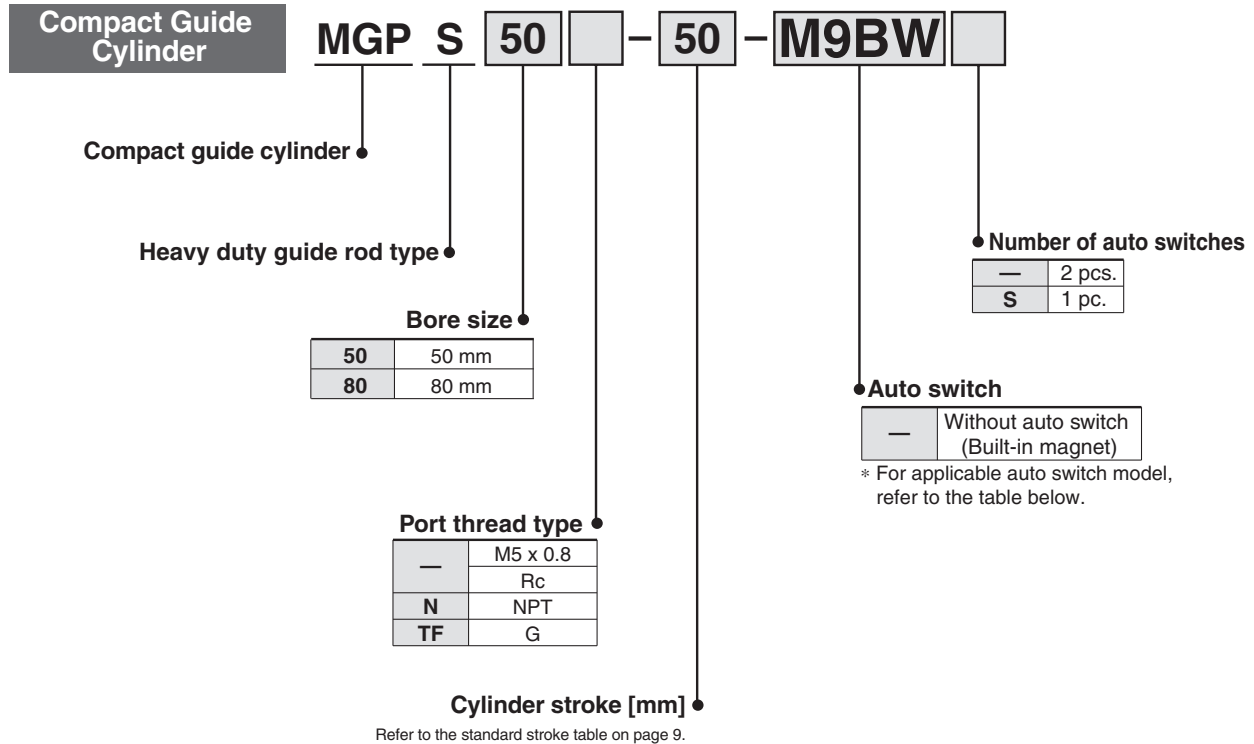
Compact Guide Cylinder

MGP S 50 – 50 – M9BW

Compact guide cylinder

Heavy duty guide rod type

Bore size

| 50 | 50 mm |
|---|---|
| 80 | 80 mm |

Port thread type

| — | M5 x 0.8 |
|---|---|
| | Rc |
| N | NPT |
| TF | G |

Cylinder stroke [mm]

Refer to the standard stroke table on page 9.

Number of auto switches

| — | 2 pcs. |
|---|---|
| S | 1 pc. |

Auto switch

| — | Without auto switch (Built-in magnet) |
|---|---|

∗ For applicable auto switch model, refer to the table below.